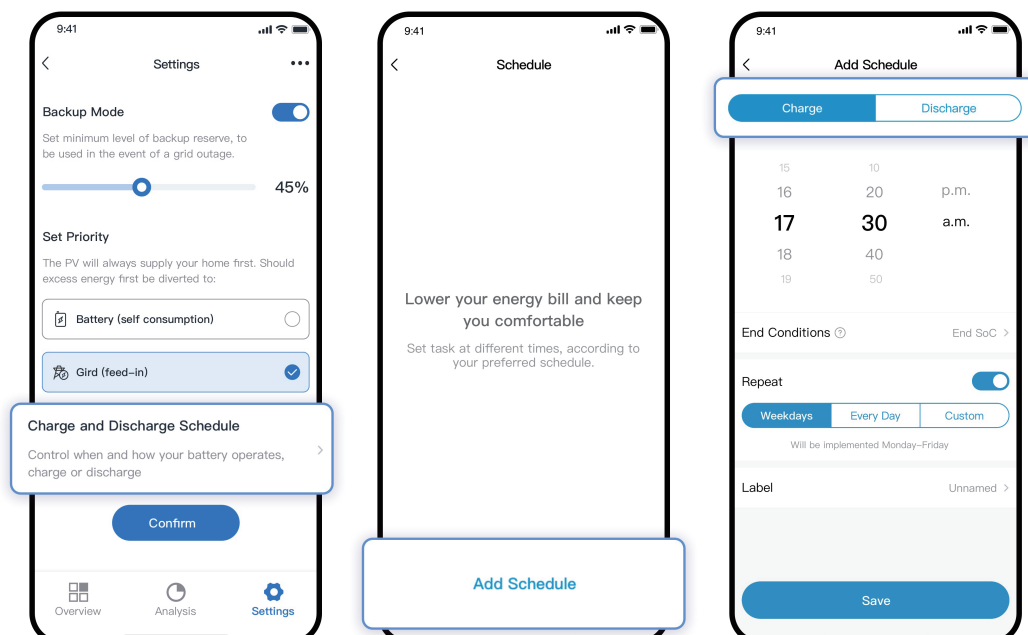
9:41

Settings

Backup Mode

Set minimum level of backup reserve, to be used in the event of a grid outage.

45%

Set Priority

The PV will always supply your home first. Should excess energy first be diverted to:

Battery (self consumption)

Gird (feed-in)

Charge and Discharge Schedule

Control when and how your battery operates, charge or discharge

Confirm

Overview

Analysis

Settings

9:41

Schedule

Lower your energy bill and keep you comfortable

Set task at different times, according to your preferred schedule.

Add Schedule

9:41

Add Schedule

Charge

Discharge

15 10
16 20 p.m.
17 30 a.m.
18 40
19 50

End Conditions

End SoC

Repeat

Weekdays

Every Day

Custom

Will be implemented Monday-Friday

Label

Unnamed

Save